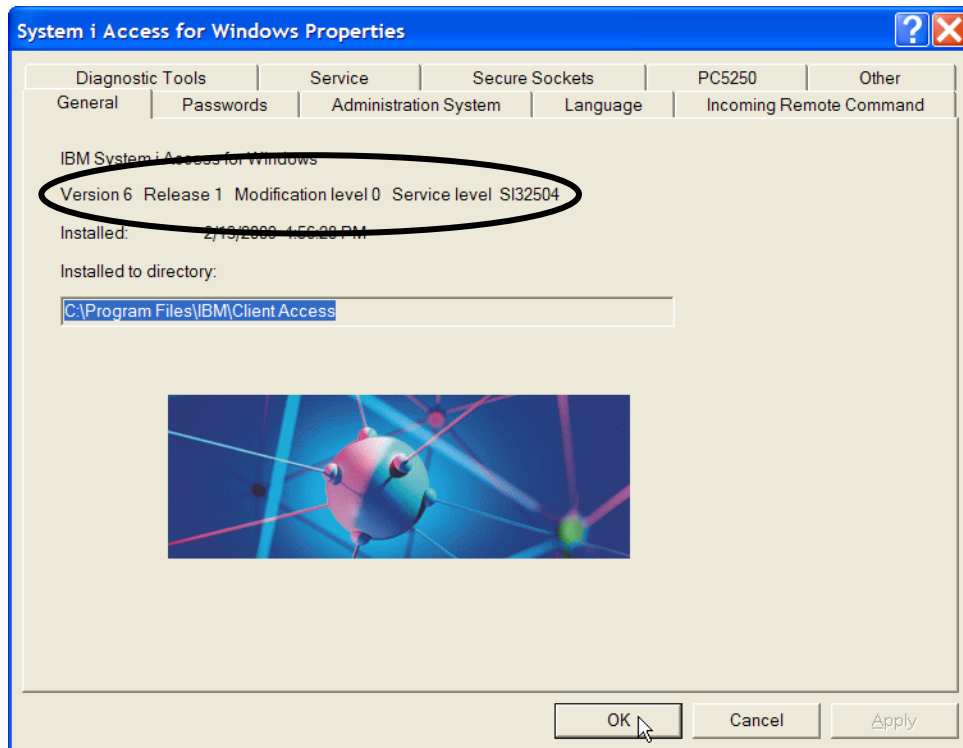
System i Access for Windows Properties

Diagnostic Tools
Service
Secure Sockets
PC5250
Other
General
Passwords
Administration System
Language
Incoming Remote Command

IBM System i Access for Windows

Version 6 Release 1 Modification level 0 Service level SI32504

Installed: 2/13/2009 1:56:28 PM

Installed to directory:

C:\Program Files\IBM\Client Access

OK
Cancel
Apply